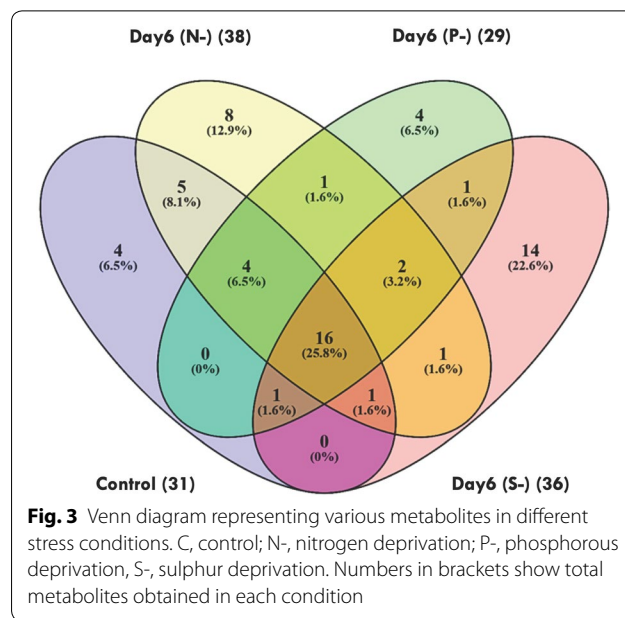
Day6 (N-) (38)

Day6 (P-) (29)

8
(12.9%)

4
(6.5%)

5
(8.1%)

1
(1.6%)

1
(1.6%)

4
(6.5%)

4
(6.5%)

2
(3.2%)

14
(22.6%)

16
(25.8%)

0
(0%)

1
(1.6%)

1
(1.6%)

1
(1.6%)

0
(0%)

Control (31)

Day6 (S-) (36)

**Fig. 3** Venn diagram representing various metabolites in different stress conditions. C, control; N-, nitrogen deprivation; P-, phosphorous deprivation, S-, sulphur deprivation. Numbers in brackets show total metabolites obtained in each condition